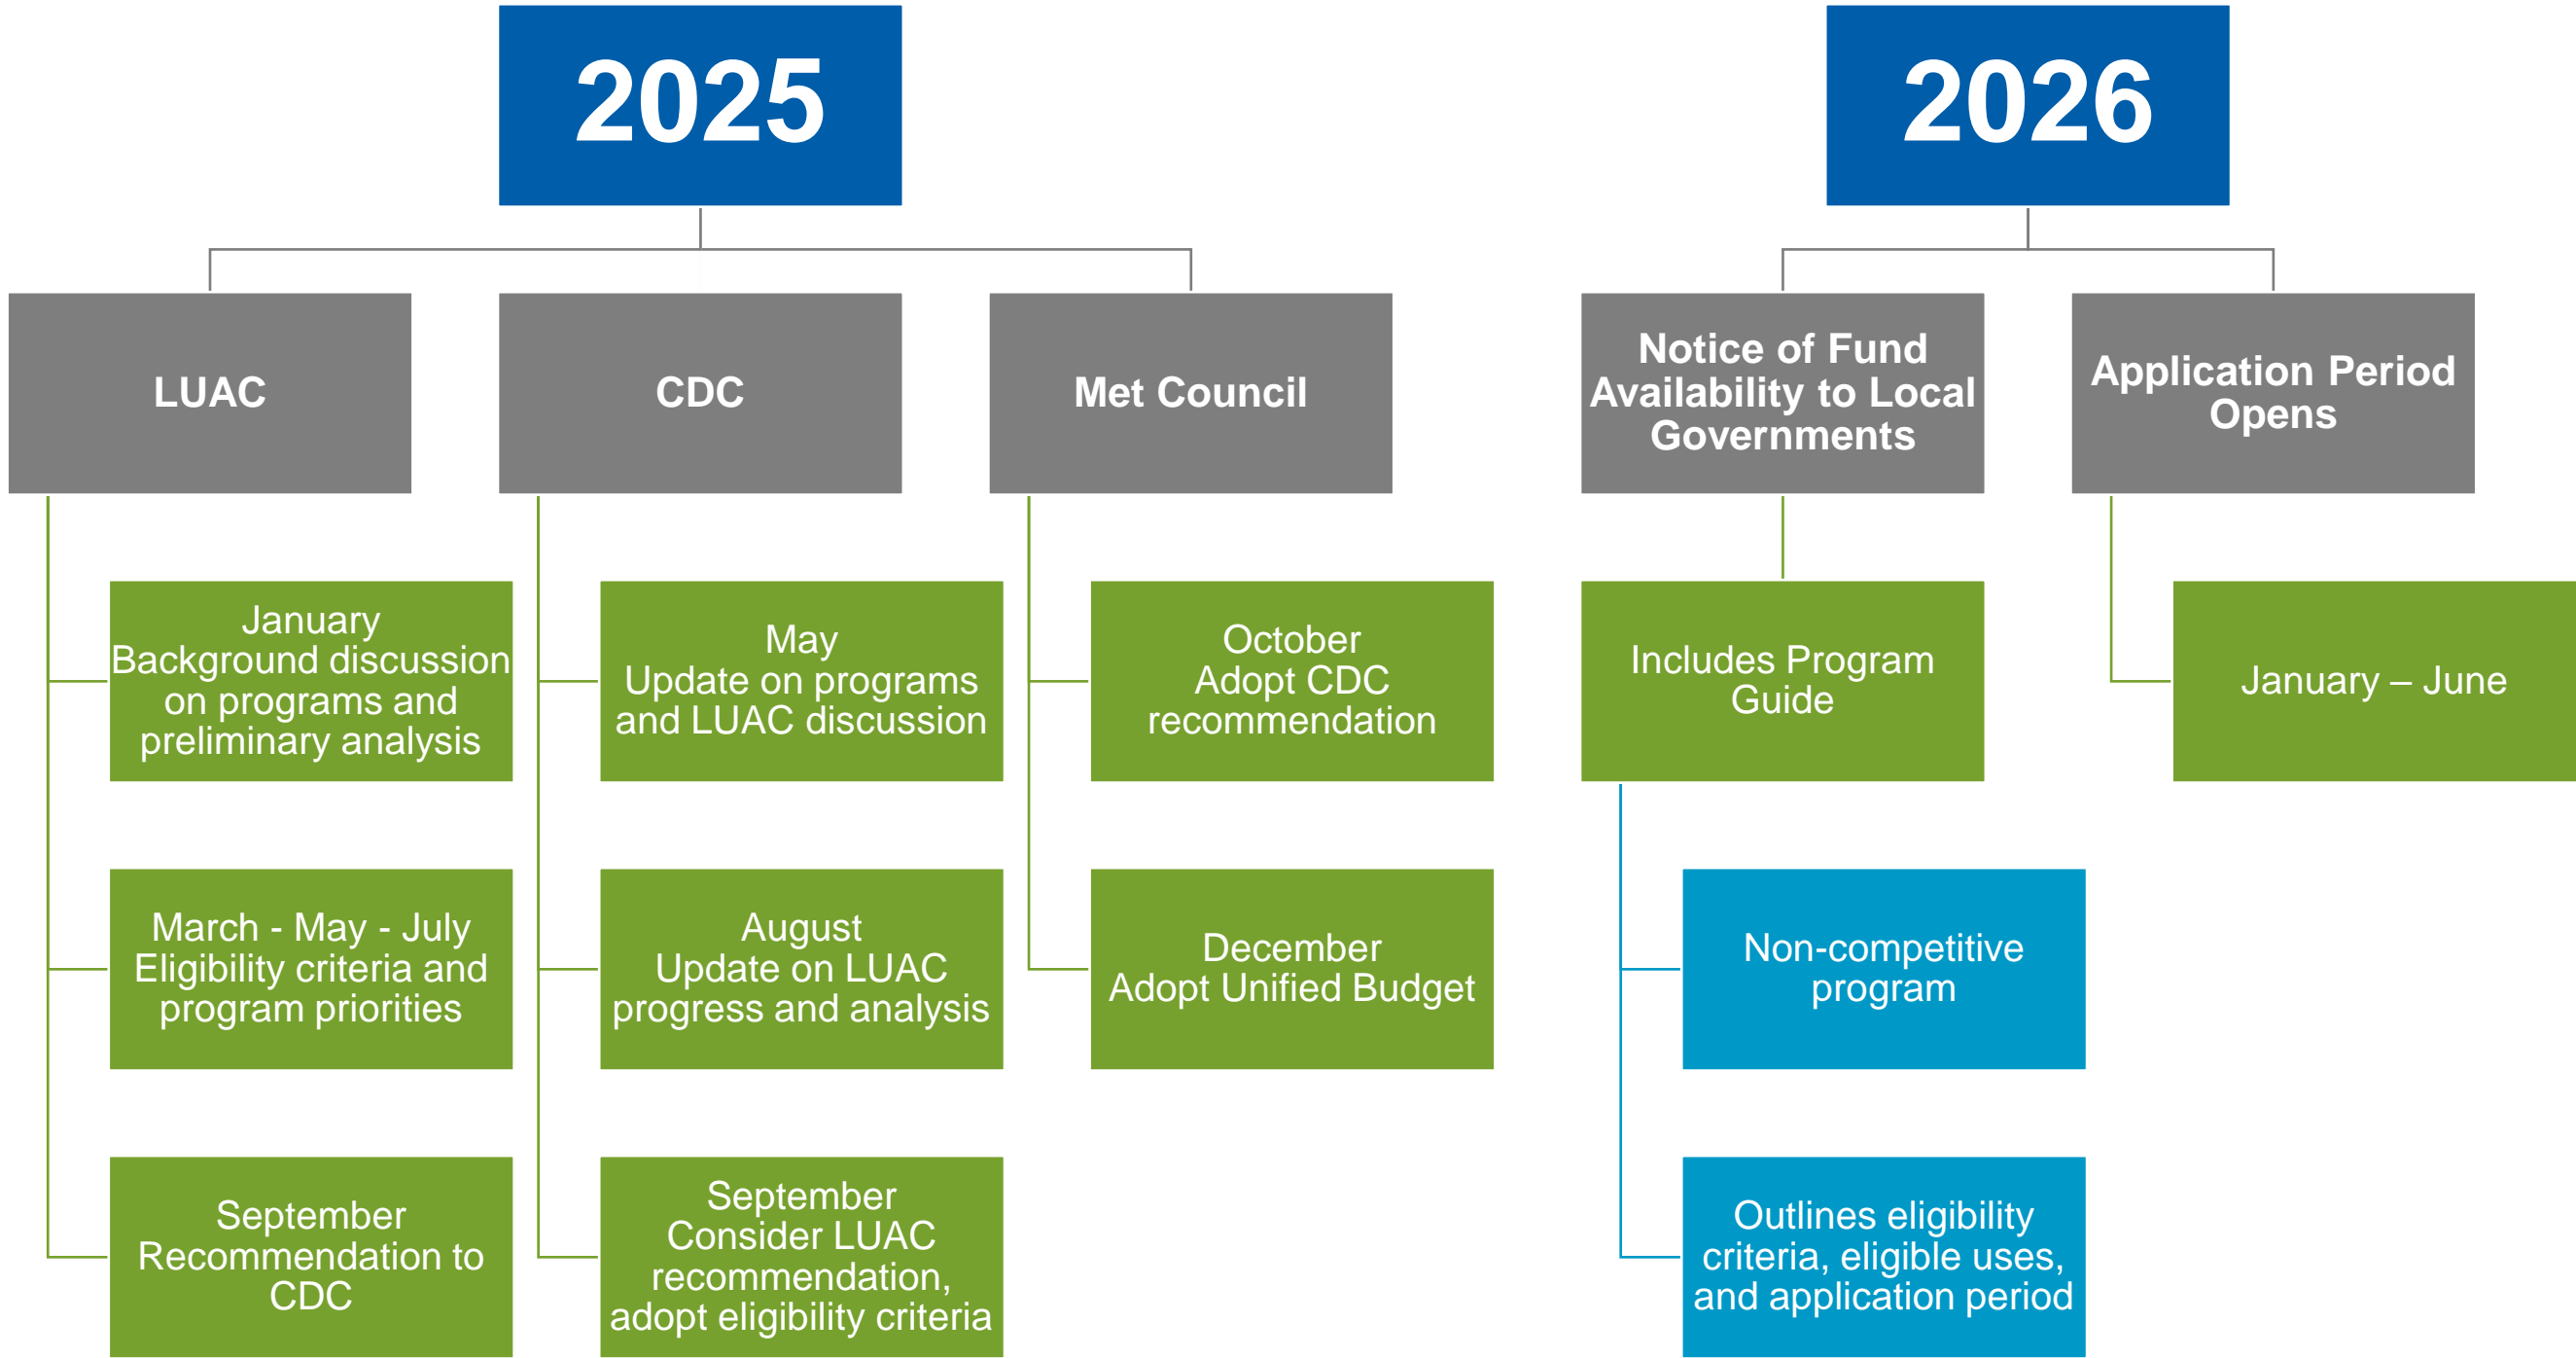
2025

LUAC

January
Background discussion on programs and preliminary analysis

March - May - July
Eligibility criteria and program priorities

September
Recommendation to CDC

CDC

May
Update on programs and LUAC discussion

August
Update on LUAC progress and analysis

September
Consider LUAC recommendation, adopt eligibility criteria

Met Council

October
Adopt CDC recommendation

December
Adopt Unified Budget

2026

Notice of Fund Availability to Local Governments

Includes Program Guide

Non-competitive program

Outlines eligibility criteria, eligible uses, and application period

Application Period Opens

January – June